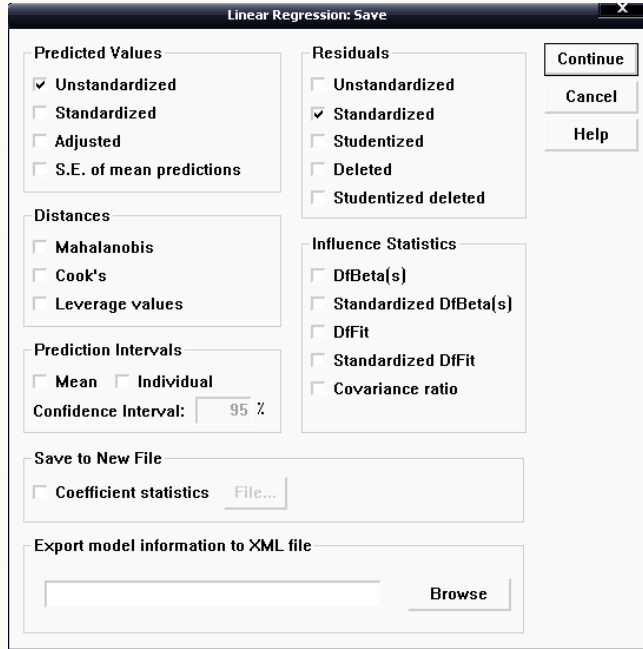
Linear Regression: Save

Predicted Values
Unstandardized
Standardized
Adjusted
S.E. of mean predictions

Residuals
Unstandardized
Standardized
Studentized
Deleted
Studentized deleted

Continue
Cancel
Help

Distances
Mahalanobis
Cook's
Leverage values

Influence Statistics
DfBeta(s)
Standardized DfBeta(s)
DfFit
Standardized DfFit
Covariance ratio

Prediction Intervals
Mean
Individual
Confidence Interval: 95 %

Save to New File
Coefficient statistics
File...

Export model information to XML file
Browse